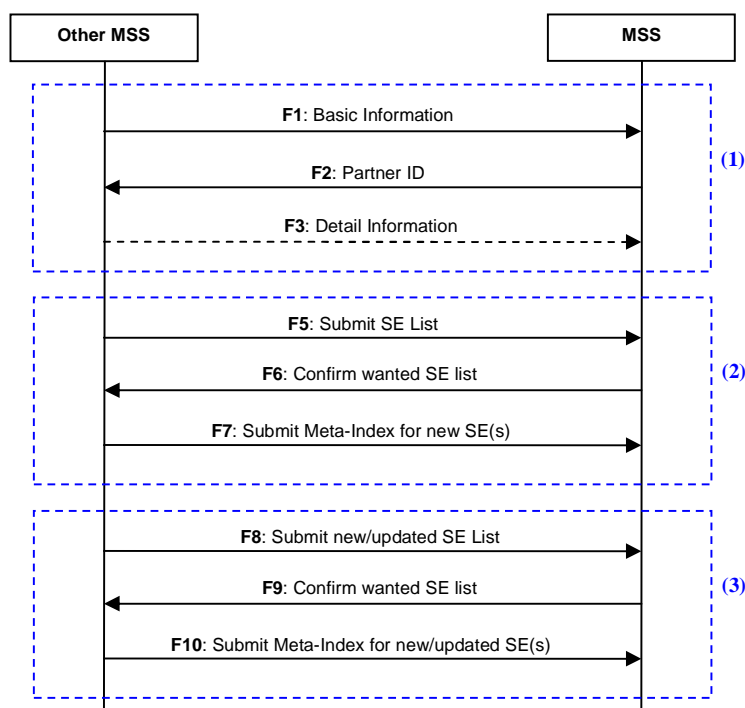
Other MSS

MSS

F1: Basic Information

F2: Partner ID

(1)

F3: Detail Information

F5: Submit SE List

F6: Confirm wanted SE list

(2)

F7: Submit Meta-Index for new SE(s)

F8: Submit new/updated SE List

F9: Confirm wanted SE list

(3)

F10: Submit Meta-Index for new/updated SE(s)